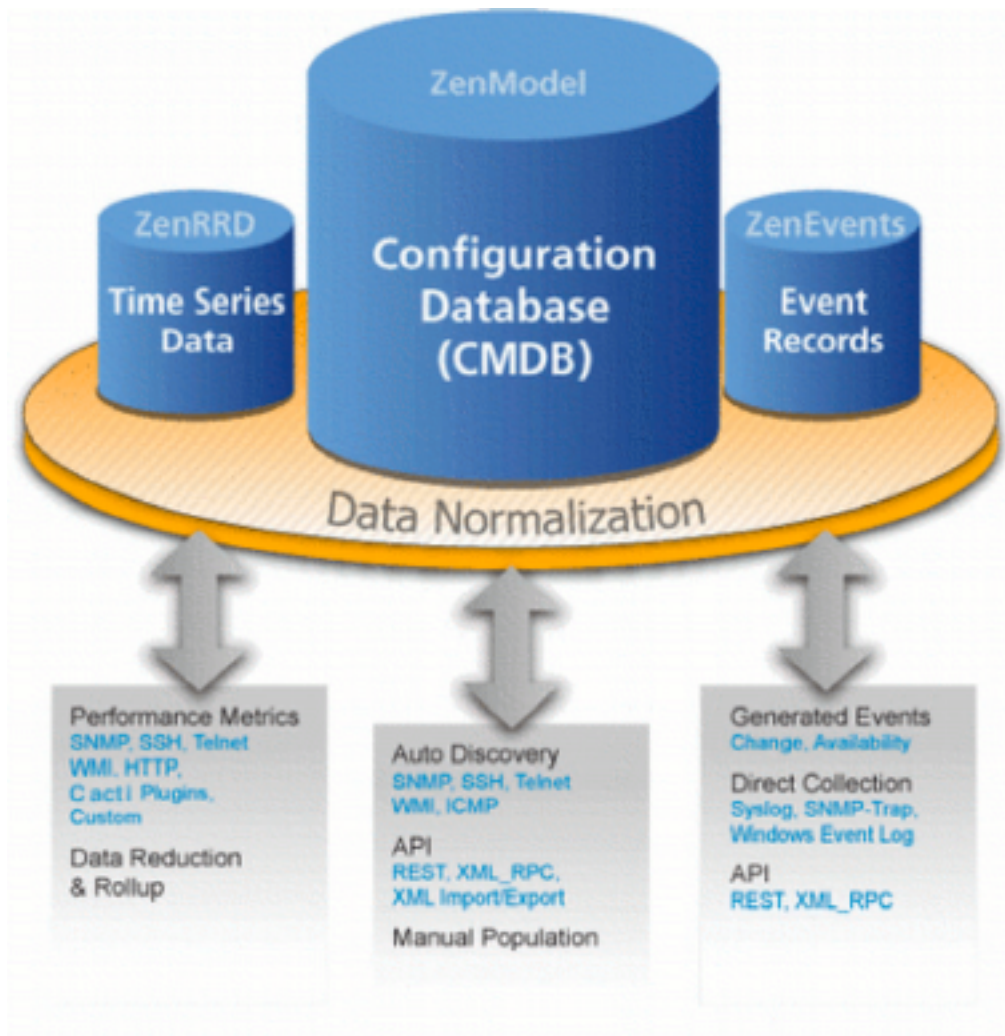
ZenModel

ZenRRD

Time Series Data

Configuration Database (CMDB)

ZenEvents

Event Records

Data Normalization

Performance Metrics
SNMP, SSH, Telnet
WMI, HTTP,
C act i Plugins,
Custom

Data Reduction & Rollup

Auto Discovery
SNMP, SSH, Telnet
WMI, ICMP

API
REST, XML_RPC,
XML Import/Export

Manual Population

Generated Events
Change, Availability

Direct Collection
Syslog, SNMP-Trap,
Windows Event Log

API
REST, XML_RPC